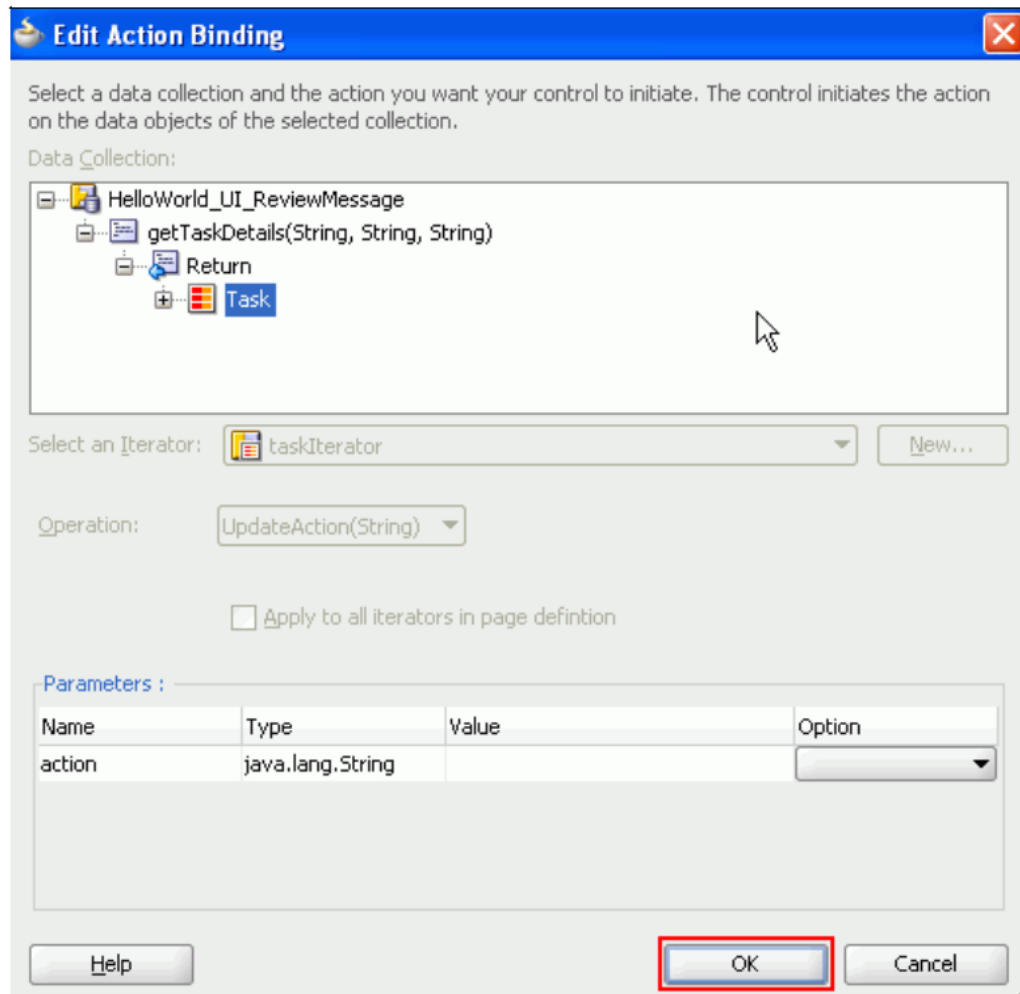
Edit Action Binding

Select a data collection and the action you want your control to initiate. The control initiates the action on the data objects of the selected collection.

Data Collection:

HelloWorld_UI_ReviewMessage
getTaskDetails(String, String, String)
Return
Task

Select an Iterator: taskIterator New...

Operation: UpdateAction(String)

Apply to all iterators in page defintion

Parameters :

| Name | Type | Value | Option |
|---|---|---|---|
| action | java.lang.String | | |

Help OK Cancel